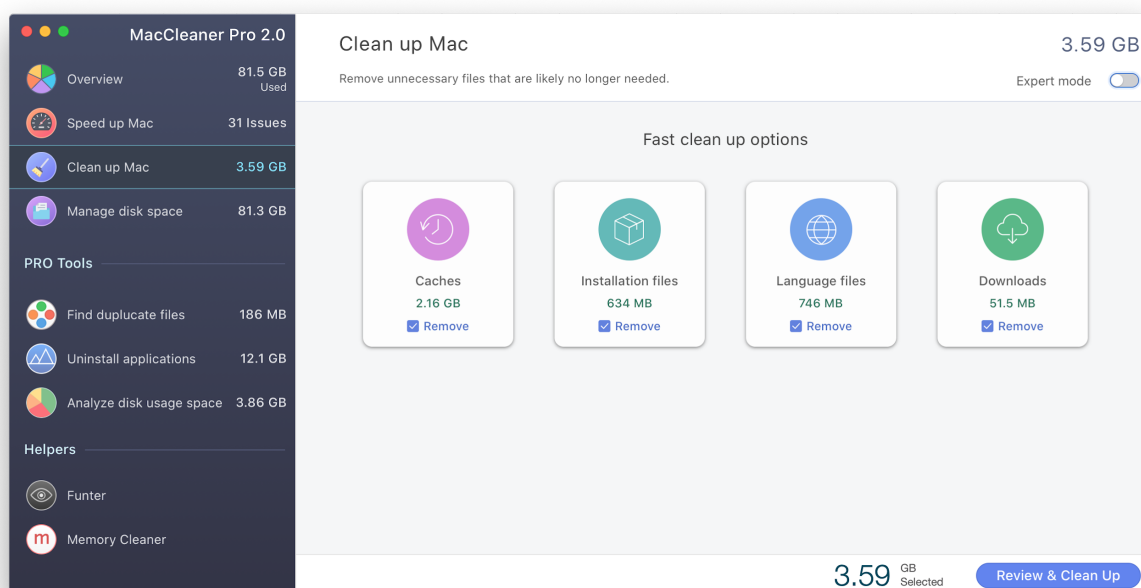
MacCleaner Pro 2.0

Overview 81.5 GB Used

Speed up Mac 31 Issues

Clean up Mac 3.59 GB

Manage disk space 81.3 GB

PRO Tools

Find duplicate files 186 MB

Uninstall applications 12.1 GB

Analyze disk usage space 3.86 GB

Helpers

Funter

Memory Cleaner

Clean up Mac

3.59 GB

Remove unnecessary files that are likely no longer needed.

Expert mode

Fast clean up options

Caches
2.16 GB
Remove

Installation files
634 MB
Remove

Language files
746 MB
Remove

Downloads
51.5 MB
Remove

3.59 GB Selected

Review & Clean Up